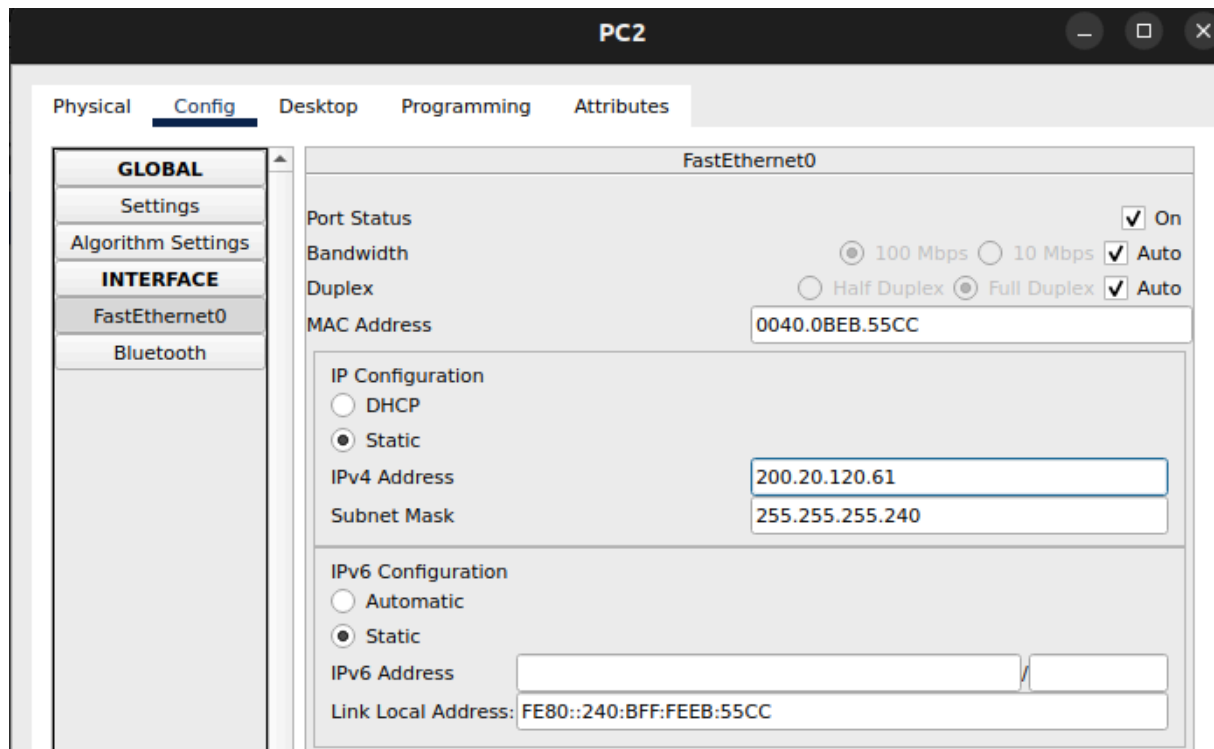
PC2

Physical Config Desktop Programming Attributes

GLOBAL
Settings
Algorithm Settings
INTERFACE
FastEthernet0
Bluetooth

FastEthernet0

Port Status ✓ On
Bandwidth 100 Mbps 10 Mbps ✓ Auto
Duplex Half Duplex Full Duplex ✓ Auto
MAC Address 0040.0BEB.55CC

IP Configuration
DHCP
Static
IPv4 Address 200.20.120.61
Subnet Mask 255.255.255.240

IPv6 Configuration
Automatic
Static
IPv6 Address /
Link Local Address: FE80::240:BFF:FEEB:55CC